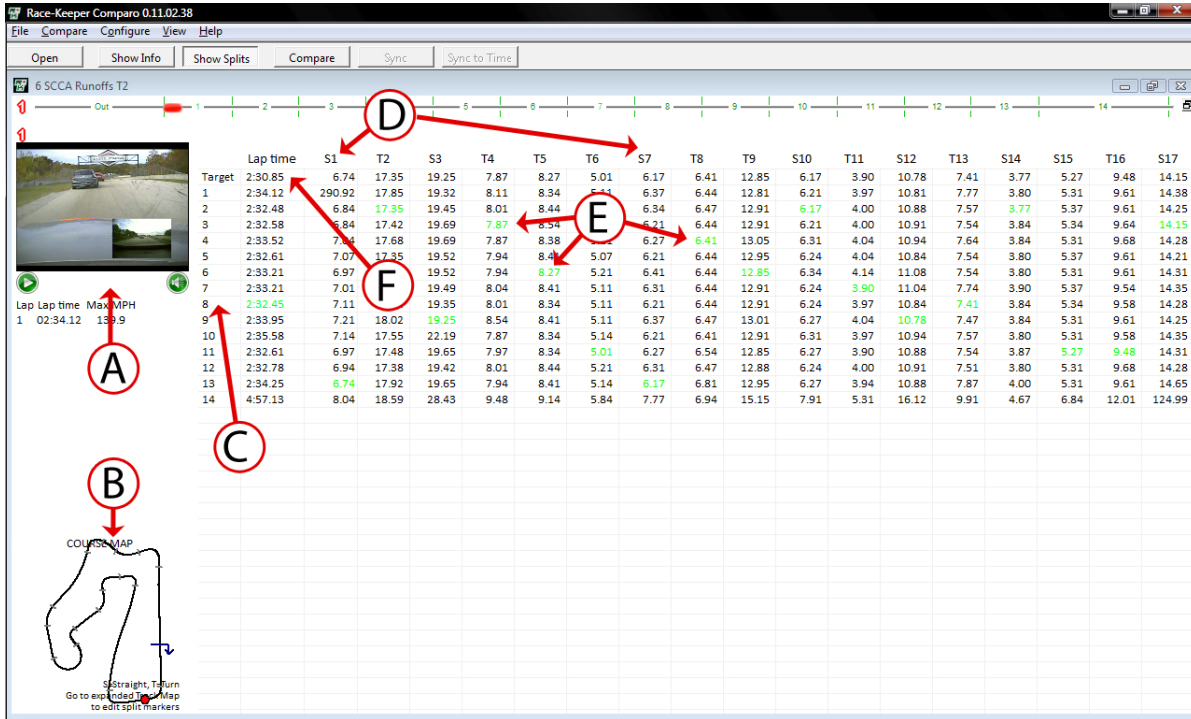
Race-Keeper Comparo 0.11.02.38

File Compare Configure View Help

Open | Show Info | Show Splits | Compare | Sync | Sync to Time

6 SCCA Runoffs T2

Out 1 2 3 5 6 7 8 9 10 11 12 13 14

D

E

F

Lap Lap time Max MPH
1 02:34.12 139.9

A

B

C

| | Lap time | S1 | T2 | S3 | T4 | T5 | T6 | S7 | T8 | T9 | S10 | T11 | S12 | T13 | S14 | S15 | T16 | S17 |
|---|---|---|---|---|---|---|---|---|---|---|---|---|---|---|---|---|---|---|
| Target | 2:30.85 | 6.74 | 17.35 | 19.25 | 7.87 | 8.27 | 5.01 | 6.17 | 6.41 | 12.85 | 6.17 | 3.90 | 10.78 | 7.41 | 3.77 | 5.27 | 9.48 | 14.15 |
| 1 | 2:34.12 | 290.92 | 17.85 | 19.32 | 8.11 | 8.34 | 5.11 | 6.37 | 6.44 | 12.81 | 6.21 | 3.97 | 10.81 | 7.77 | 3.80 | 5.31 | 9.61 | 14.38 |
| 2 | 2:32.48 | 6.84 | 17.35 | 19.45 | 8.01 | 8.44 | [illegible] | 6.34 | 6.47 | 12.91 | 6.17 | 4.00 | 10.88 | 7.57 | 3.77 | 5.37 | 9.61 | 14.25 |
| 3 | 2:32.58 | 6.84 | 17.42 | 19.69 | 7.87 | 8.54 | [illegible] | 6.21 | 6.44 | 12.91 | 6.21 | 4.00 | 10.91 | 7.54 | 3.84 | 5.34 | 9.64 | 14.15 |
| 4 | 2:33.52 | 7.04 | 17.68 | 19.69 | 7.87 | 8.38 | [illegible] | 6.27 | 6.41 | 13.05 | 6.31 | 4.04 | 10.94 | 7.64 | 3.84 | 5.31 | 9.68 | 14.28 |
| 5 | 2:32.61 | 7.07 | 17.35 | 19.52 | 7.94 | 8.4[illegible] | 5.07 | 6.21 | 6.44 | 12.95 | 6.24 | 4.04 | 10.84 | 7.54 | 3.80 | 5.31 | 9.58 | 14.21 |
| 6 | 2:33.21 | 6.97 | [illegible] | 19.52 | 7.94 | 8.27 | 5.21 | 6.41 | 6.44 | 12.85 | 6.34 | 4.14 | 11.08 | 7.54 | 3.80 | 5.31 | 9.61 | 14.31 |
| 7 | 2:33.21 | 7.01 | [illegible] | 19.49 | 8.04 | 8.41 | 5.11 | 6.31 | 6.44 | 12.91 | 6.24 | 3.90 | 11.04 | 7.74 | 3.90 | 5.37 | 9.54 | 14.35 |
| 8 | 2:32.45 | 7.11 | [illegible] | 19.35 | 8.01 | 8.34 | 5.11 | 6.21 | 6.44 | 12.91 | 6.24 | 3.97 | 10.84 | 7.41 | 3.84 | 5.34 | 9.58 | 14.28 |
| 9 | 2:33.95 | 7.21 | 18.02 | 19.25 | 8.54 | 8.41 | 5.11 | 6.37 | 6.47 | 13.01 | 6.27 | 4.04 | 10.78 | 7.47 | 3.84 | 5.31 | 9.61 | 14.25 |
| 10 | 2:35.58 | 7.14 | 17.55 | 22.19 | 7.87 | 8.34 | 5.14 | 6.21 | 6.41 | 12.91 | 6.31 | 3.97 | 10.94 | 7.57 | 3.80 | 5.31 | 9.58 | 14.35 |
| 11 | 2:32.61 | 6.97 | 17.48 | 19.65 | 7.97 | 8.34 | 5.01 | 6.27 | 6.54 | 12.85 | 6.27 | 3.90 | 10.88 | 7.54 | 3.87 | 5.27 | 9.48 | 14.31 |
| 12 | 2:32.78 | 6.94 | 17.38 | 19.42 | 8.01 | 8.44 | 5.21 | 6.31 | 6.47 | 12.88 | 6.24 | 4.00 | 10.91 | 7.51 | 3.84 | 5.31 | 9.68 | 14.28 |
| 13 | 2:34.25 | 6.74 | 17.92 | 19.65 | 7.94 | 8.41 | 5.14 | 6.17 | 6.81 | 12.95 | 6.27 | 3.94 | 10.88 | 7.87 | 4.00 | 5.31 | 9.61 | 14.65 |
| 14 | 4:57.13 | 8.04 | 18.59 | 28.43 | 9.48 | 9.14 | 5.84 | 7.77 | 6.94 | 15.15 | 7.91 | 5.31 | 16.12 | 9.91 | 4.67 | 6.84 | 12.01 | 124.99 |

COURSE MAP

S=Straight, T=Turn
Go to expanded Track Map to edit split markers